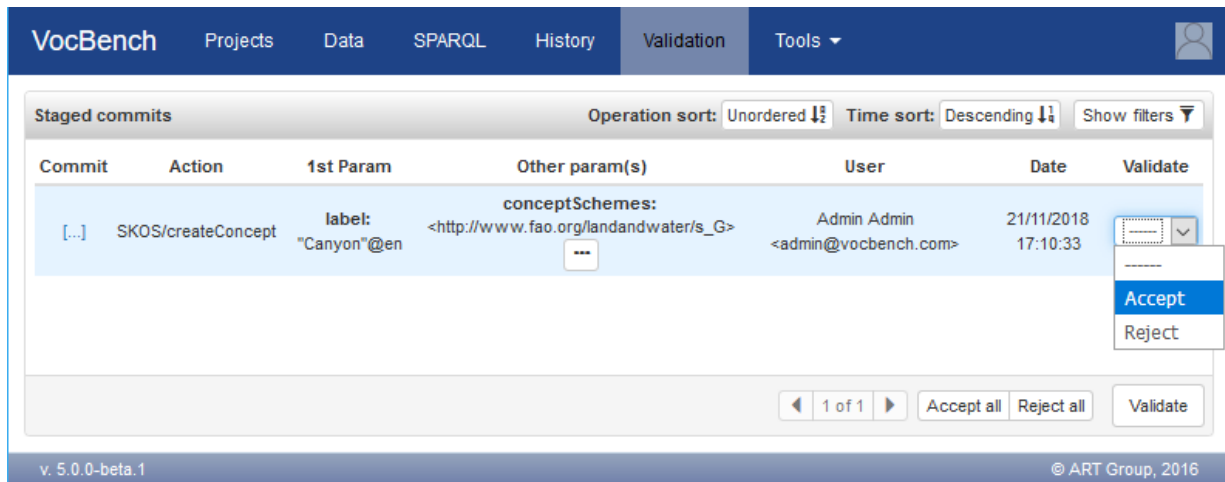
VocBench Projects Data SPARQL History Validation Tools

Staged commits

Operation sort: Unordered

Time sort: Descending

Show filters

| Commit | Action | 1st Param | Other param(s) | User | Date | Validate |
|---|---|---|---|---|---|---|
| [...] | SKOS/createConcept | label: "Canyon"@en | conceptSchemes: <http://www.fao.org/landandwater/s_G> --- | Admin Admin <admin@vocbench.com> | 21/11/2018 17:10:33 | ------ |

------
Accept
Reject

1 of 1

Accept all Reject all

Validate

v. 5.0.0-beta.1

© ART Group, 2016